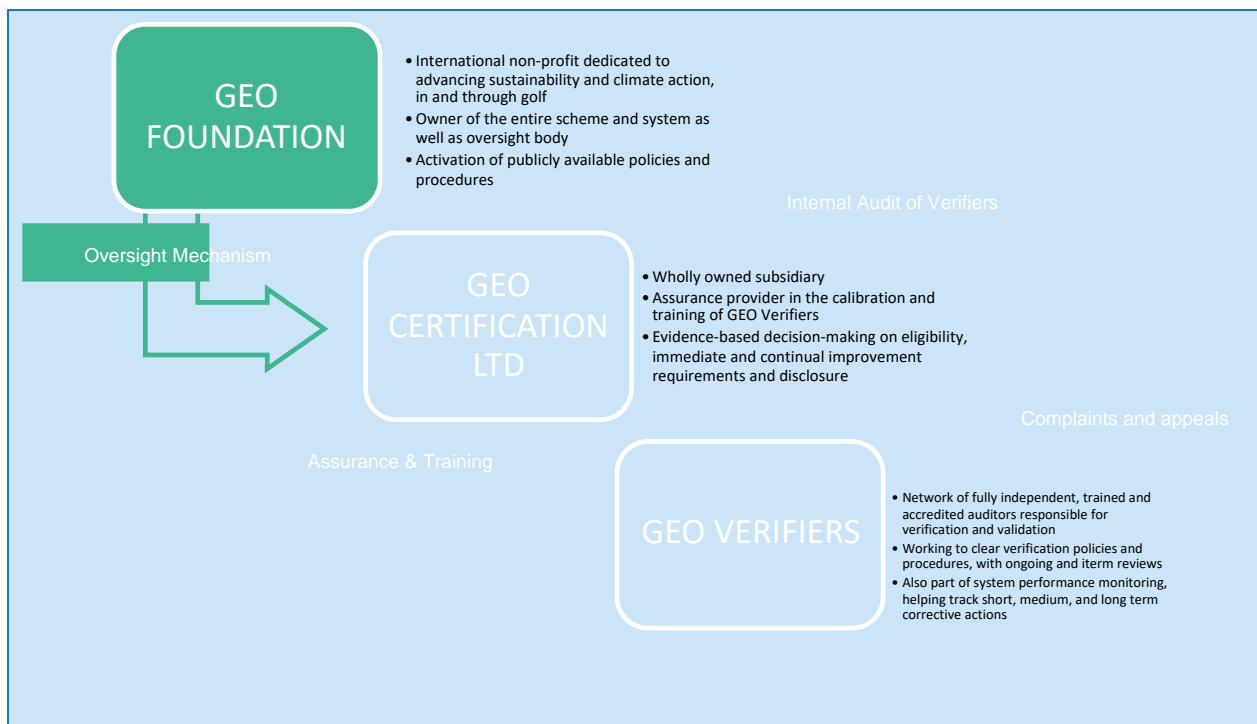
GEO FOUNDATION

• International non-profit dedicated to advancing sustainability and climate action, in and through golf
• Owner of the entire scheme and system as well as oversight body
• Activation of publicly available policies and procedures

Internal Audit of Verifiers

Oversight Mechanism

GEO CERTIFICATION LTD

• Wholly owned subsidiary
• Assurance provider in the calibration and training of GEO Verifiers
• Evidence-based decision-making on eligibility, immediate and continual improvement requirements and disclosure

Complaints and appeals

Assurance & Training

GEO VERIFIERS

• Network of fully independent, trained and accredited auditors responsible for verification and validation
• Working to clear verification policies and procedures, with ongoing and iterm reviews
• Also part of system performance monitoring, helping track short, medium, and long term corrective actions